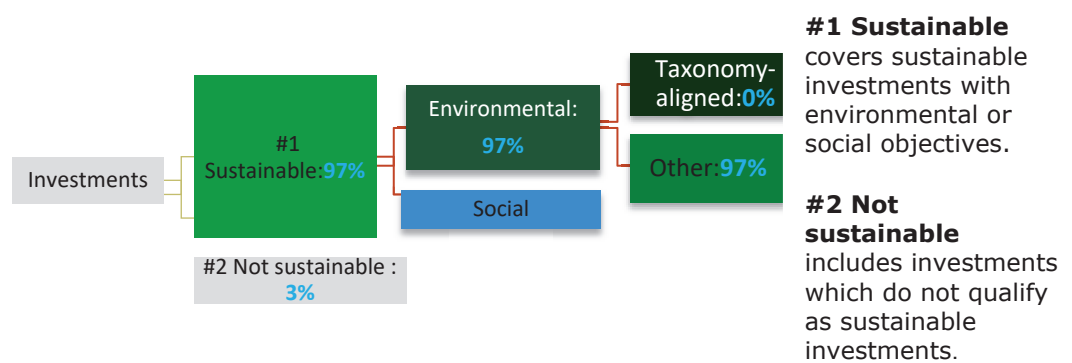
Investments

#1 Sustainable:97%

#2 Not sustainable : 3%

Environmental: 97%

Social

Taxonomy-aligned:0%

Other:97%

**#1 Sustainable** covers sustainable investments with environmental or social objectives.

**#2 Not sustainable** includes investments which do not qualify as sustainable investments.